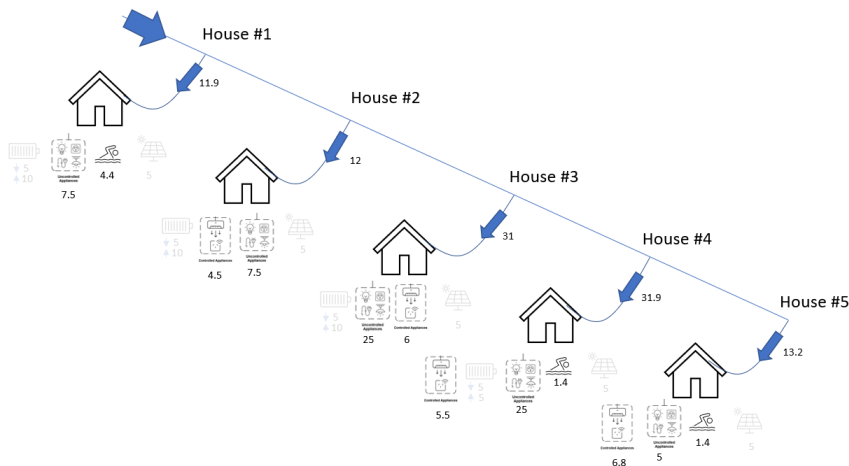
House #1

11.9

5
10

Uncontrolled Appliances

7.5

4.4

5

House #2

12

5
10

Controlled Appliances

4.5

Uncontrolled Appliances

7.5

5

House #3

31

5
10

Uncontrolled Appliances

25

Controlled Appliances

6

5

House #4

31.9

Controlled Appliances

5.5

5
5

Uncontrolled Appliances

25

1.4

5

House #5

13.2

Controlled Appliances

6.8

Uncontrolled Appliances

5

1.4

5